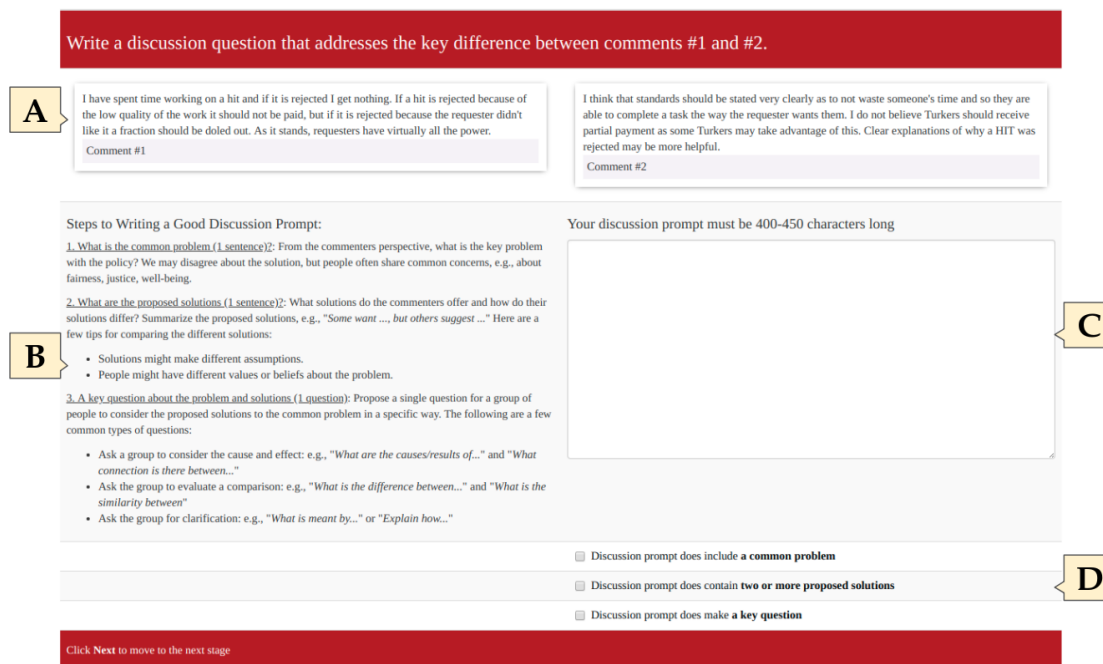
Write a discussion question that addresses the key difference between comments #1 and #2.

A

I have spent time working on a hit and if it is rejected I get nothing. If a hit is rejected because of the low quality of the work it should not be paid, but if it is rejected because the requester didn't like it a fraction should be doled out. As it stands, requesters have virtually all the power.

Comment #1

I think that standards should be stated very clearly as to not waste someone's time and so they are able to complete a task the way the requester wants them. I do not believe Turkers should receive partial payment as some Turkers may take advantage of this. Clear explanations of why a HIT was rejected may be more helpful.

Comment #2

Steps to Writing a Good Discussion Prompt:

1. What is the common problem (1 sentence)?: From the commenters perspective, what is the key problem with the policy? We may disagree about the solution, but people often share common concerns, e.g., about fairness, justice, well-being.

2. What are the proposed solutions (1 sentence)?: What solutions do the commenters offer and how do their solutions differ? Summarize the proposed solutions, e.g., "Some want ..., but others suggest ..." Here are a few tips for comparing the different solutions:

B

- Solutions might make different assumptions.
- People might have different values or beliefs about the problem.

3. A key question about the problem and solutions (1 question): Propose a single question for a group of people to consider the proposed solutions to the common problem in a specific way. The following are a few common types of questions:

- Ask a group to consider the cause and effect: e.g., "What are the causes/results of..." and "What connection is there between..."
- Ask the group to evaluate a comparison: e.g., "What is the difference between..." and "What is the similarity between"
- Ask the group for clarification: e.g., "What is meant by..." or "Explain how..."

Your discussion prompt must be 400-450 characters long

C

Discussion prompt does include **a common problem**

Discussion prompt does contain **two or more proposed solutions**

D

Discussion prompt does make **a key question**

Click **Next** to move to the next stage